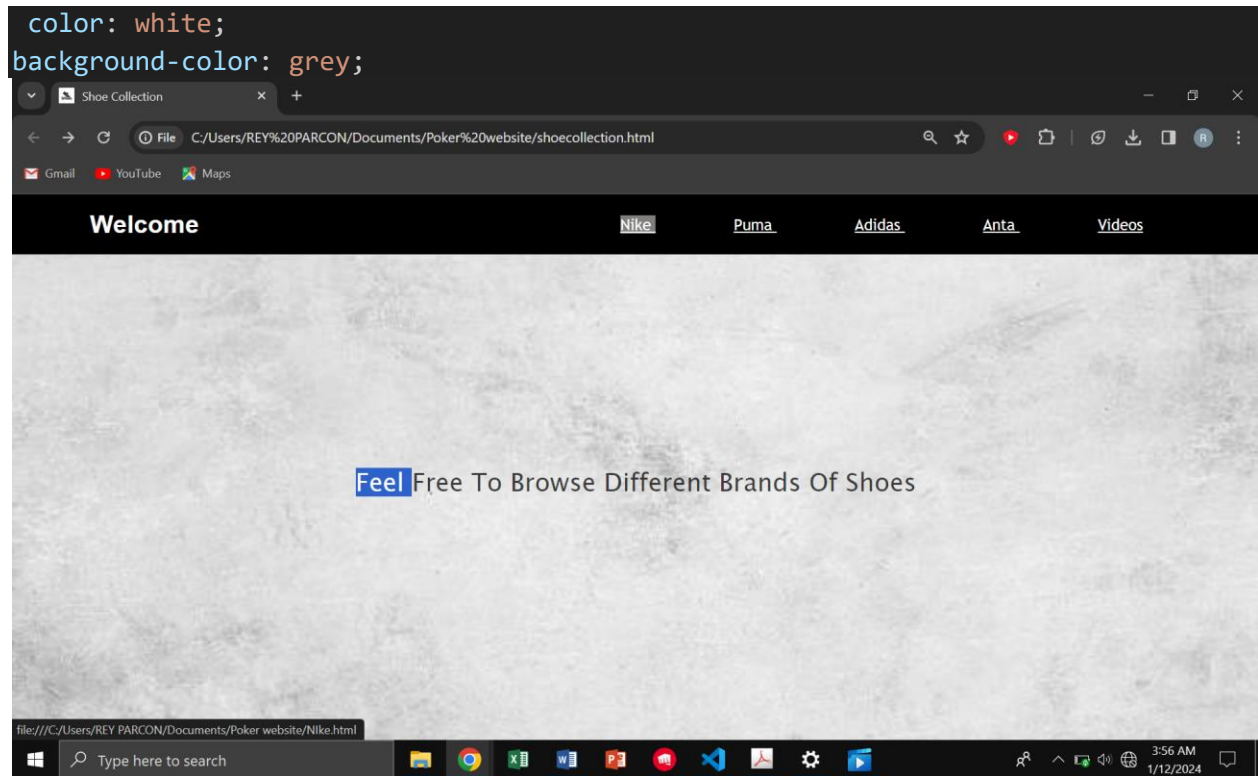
color: white;
background-color: grey;

Shoe Collection

File C:/Users/REY%20PARCON/Documents/Poker%20website/shoecollection.html

Gmail YouTube Maps

Welcome

Nike Puma Adidas Anta Videos

Feel Free To Browse Different Brands Of Shoes

file:///C:/Users/REY PARCON/Documents/Poker website/Nike.html

Type here to search

3:56 AM
1/12/2024